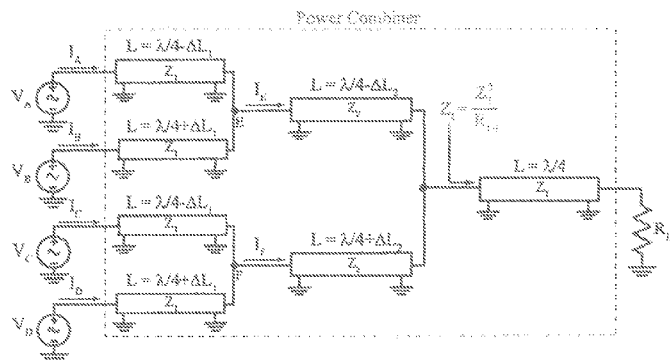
Power Combiner

$I_A$
$L = \lambda/4-\Delta L_1$
$Z_1$
$V_A$
$I_B$
$L = \lambda/4+\Delta L_1$
$Z_1$
$V_B$
$I_C$
$L = \lambda/4-\Delta L_1$
$Z_1$
$V_C$
$I_D$
$L = \lambda/4+\Delta L_1$
$Z_1$
$V_D$
$I_E$
$L = \lambda/4-\Delta L_2$
$Z_2$
$I_F$
$L = \lambda/4+\Delta L_2$
$Z_2$
$Z_T = \frac{Z_3^2}{R_L}$
$L = \lambda/4$
$Z_3$
$R_L$